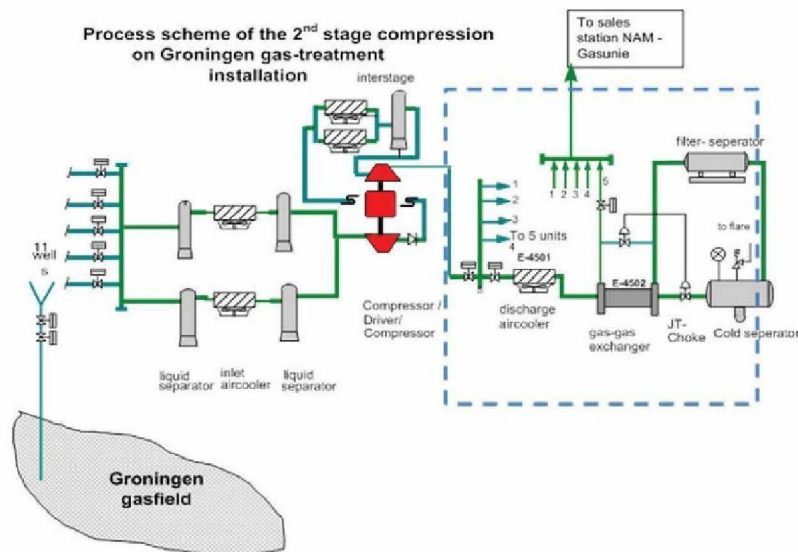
Process scheme of the 2$^{nd}$ stage compression on Groningen gas-treatment installation

To sales station NAM - Gasunie

interstage

filter- seperator

1 2 3 4 5

1
2
3
To 5 units
4

to flare

11 well s

E-4501

E-4502

Compressor / Driver/ Compressor

discharge aircooler

gas-gas exchanger

JT-Choke

Cold seperator

liquid separator

inlet aircooler

liquid separator

Groningen gasfield